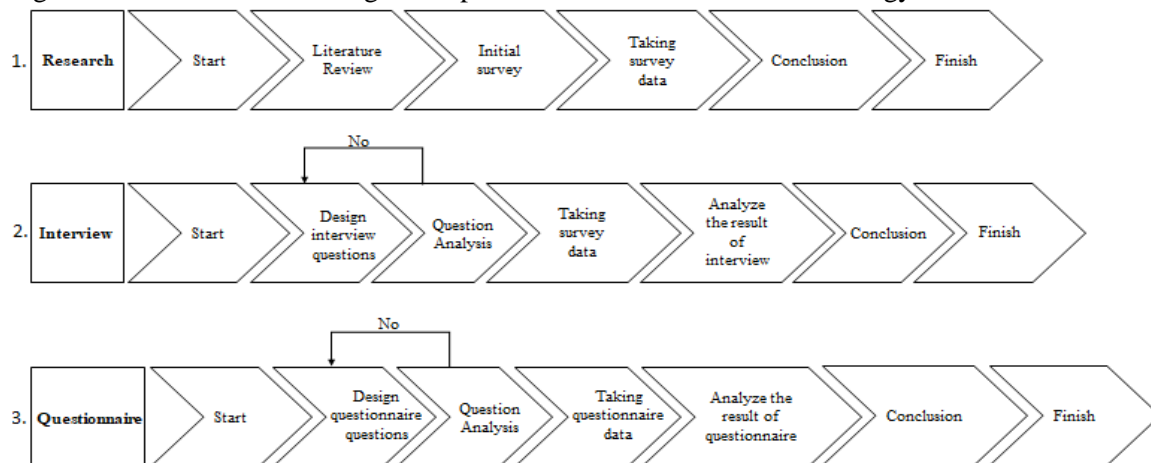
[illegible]

1. Research

Start

Literature Review

Initial survey

Taking survey data

Conclusion

Finish

No

2. Interview

Start

Design interview questions

Question Analysis

Taking survey data

Analyze the result of interview

Conclusion

Finish

No

3. Questionnaire

Start

Design questionnaire questions

Question Analysis

Taking questionnaire data

Analyze the result of questionnaire

Conclusion

Finish